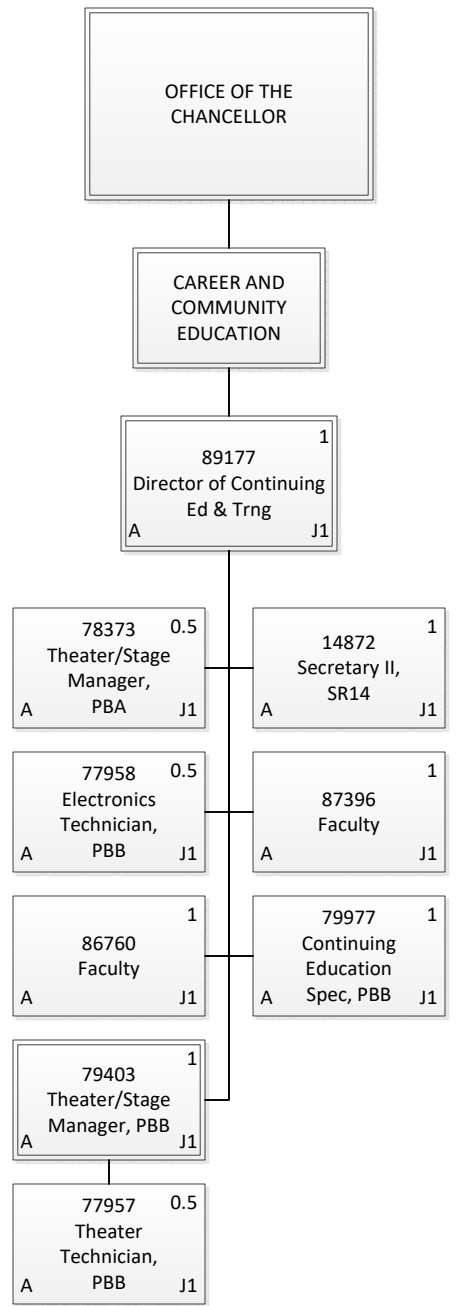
OFFICE OF THE CHANCELLOR

CAREER AND COMMUNITY EDUCATION

1
89177
Director of Continuing Ed & Trng
A J1

78373 0.5
Theater/Stage Manager, PBA
A J1

14872 1
Secretary II, SR14
A J1

77958 0.5
Electronics Technician, PBB
A J1

1
87396
Faculty
A J1

1
86760
Faculty
A J1

79977 1
Continuing Education Spec, PBB
A J1

1
79403
Theater/Stage Manager, PBB
A J1

77957 0.5
Theater Technician, PBB
A J1